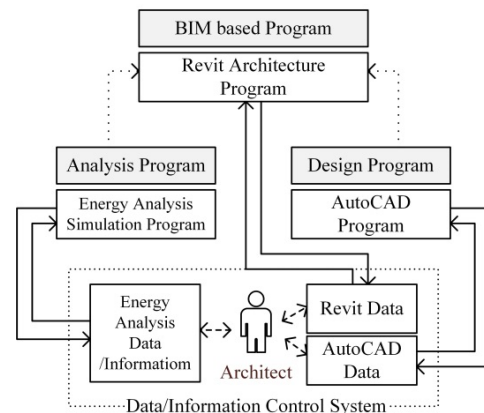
BIM based Program

Revit Architecture Program

Analysis Program

Energy Analysis Simulation Program

Design Program

AutoCAD Program

Energy Analysis Data /Informatiom

Architect

Revit Data

AutoCAD Data

Data/Information Control System